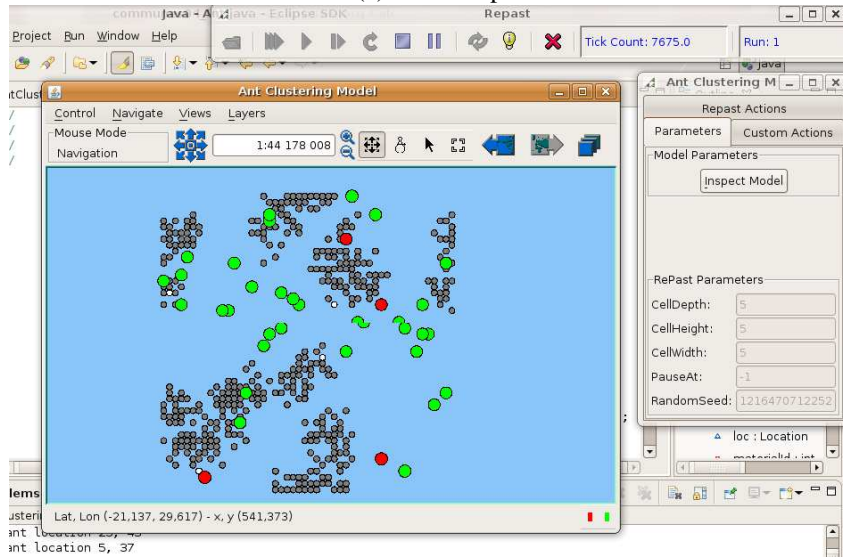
Java - Ant Java - Eclipse SDK
Repast
Project Run Window Help
Tick Count: 7675.0
Run: 1
Ant Clustering Model
Control Navigate Views Layers
Mouse Mode
Navigation
1:44 178 008
Ant Clustering M
Repast Actions
Parameters
Custom Actions
Model Parameters
Inspect Model
RePast Parameters
CellDepth: 5
CellHeight: 5
CellWidth: 5
PauseAt: -1
RandomSeed: 1216470712252
loc : Location
Lat, Lon (-21,137, 29,617) - x, y (541,373)
ant location 5, 37